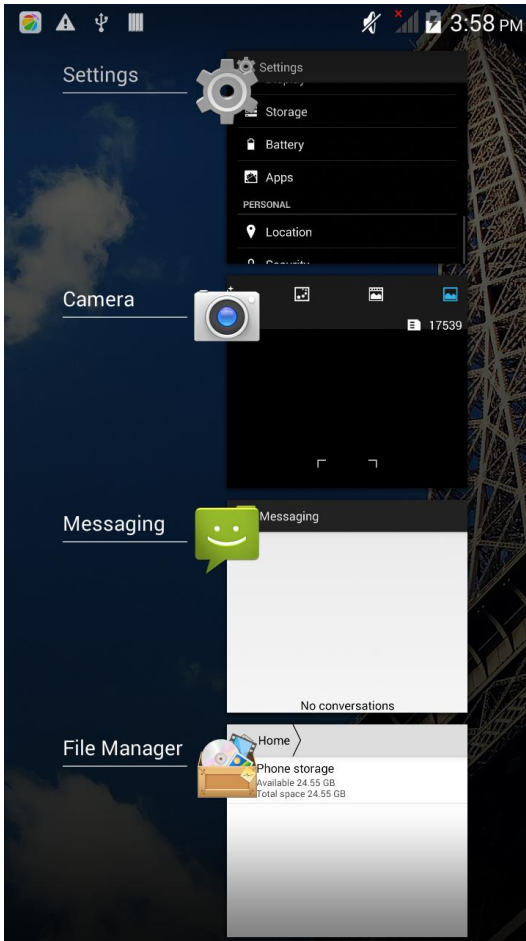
3:58 PM

Settings

Settings

Storage

Battery

Apps

PERSONAL

Location

Camera

17539

Messaging

Messaging

No conversations

File Manager

Home

Phone storage
Available 24.55 GB
Total space 24.55 GB